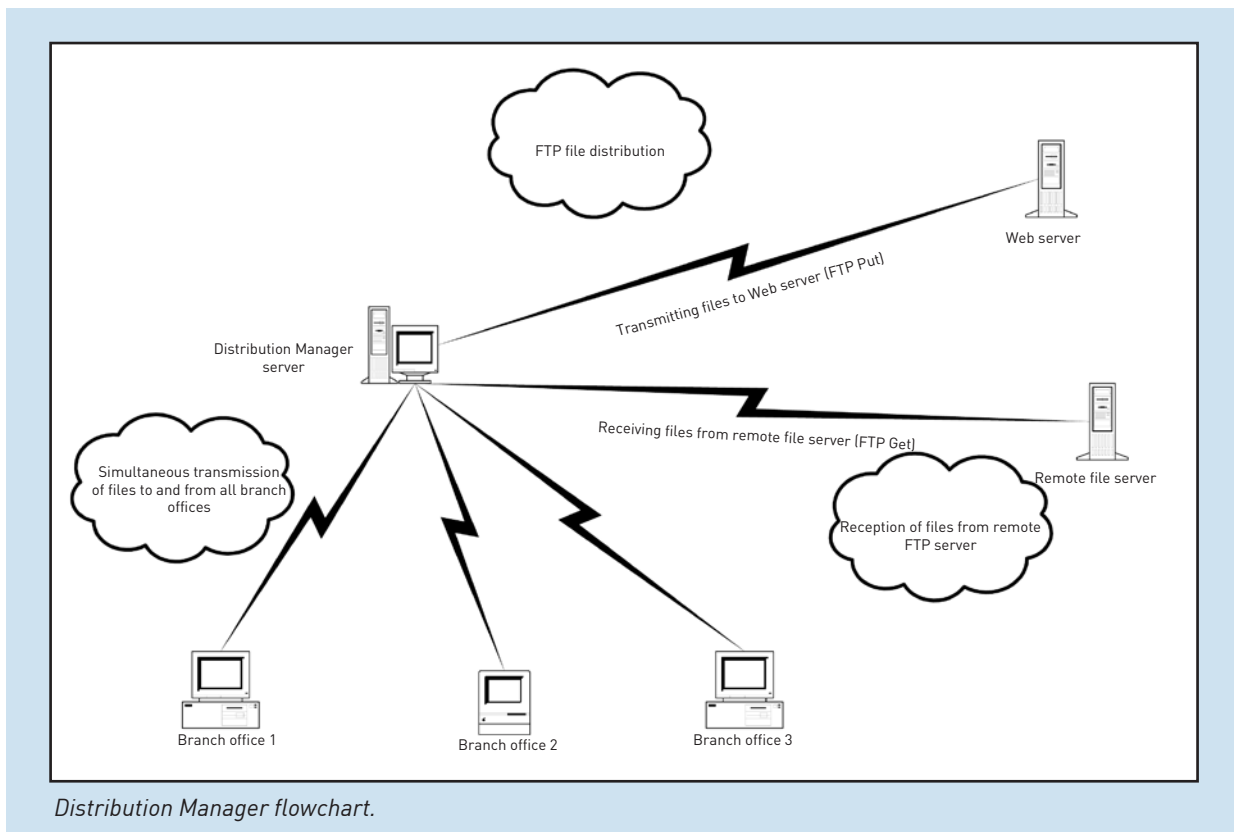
FTP file distribution

Web server

Transmitting files to Web server (FTP Put)

Distribution Manager server

Receiving files from remote file server (FTP Get)

Simultaneous transmission of files to and from all branch offices

Remote file server

Reception of files from remote FTP server

Branch office 1

Branch office 2

Branch office 3

Distribution Manager flowchart.